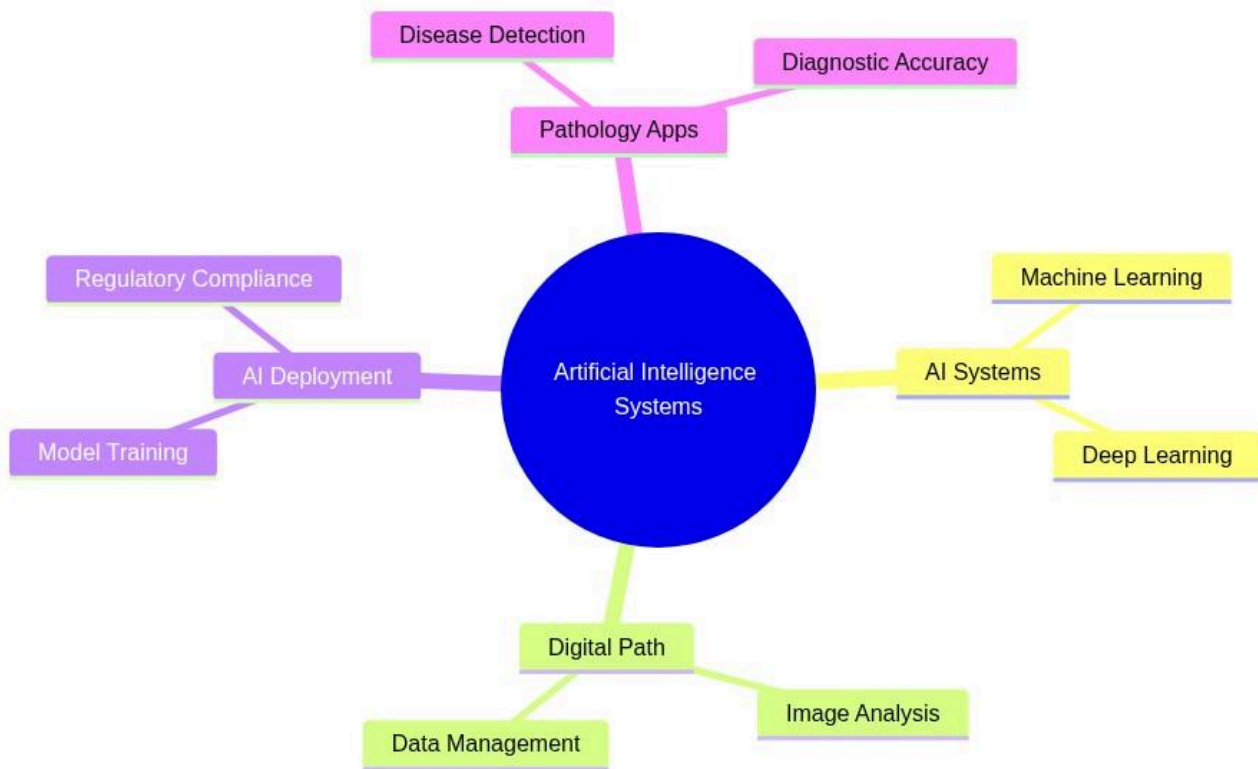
Artificial Intelligence Systems

Pathology Apps

Disease Detection

Diagnostic Accuracy

AI Systems

Machine Learning

Deep Learning

Digital Path

Image Analysis

Data Management

AI Deployment

Regulatory Compliance

Model Training